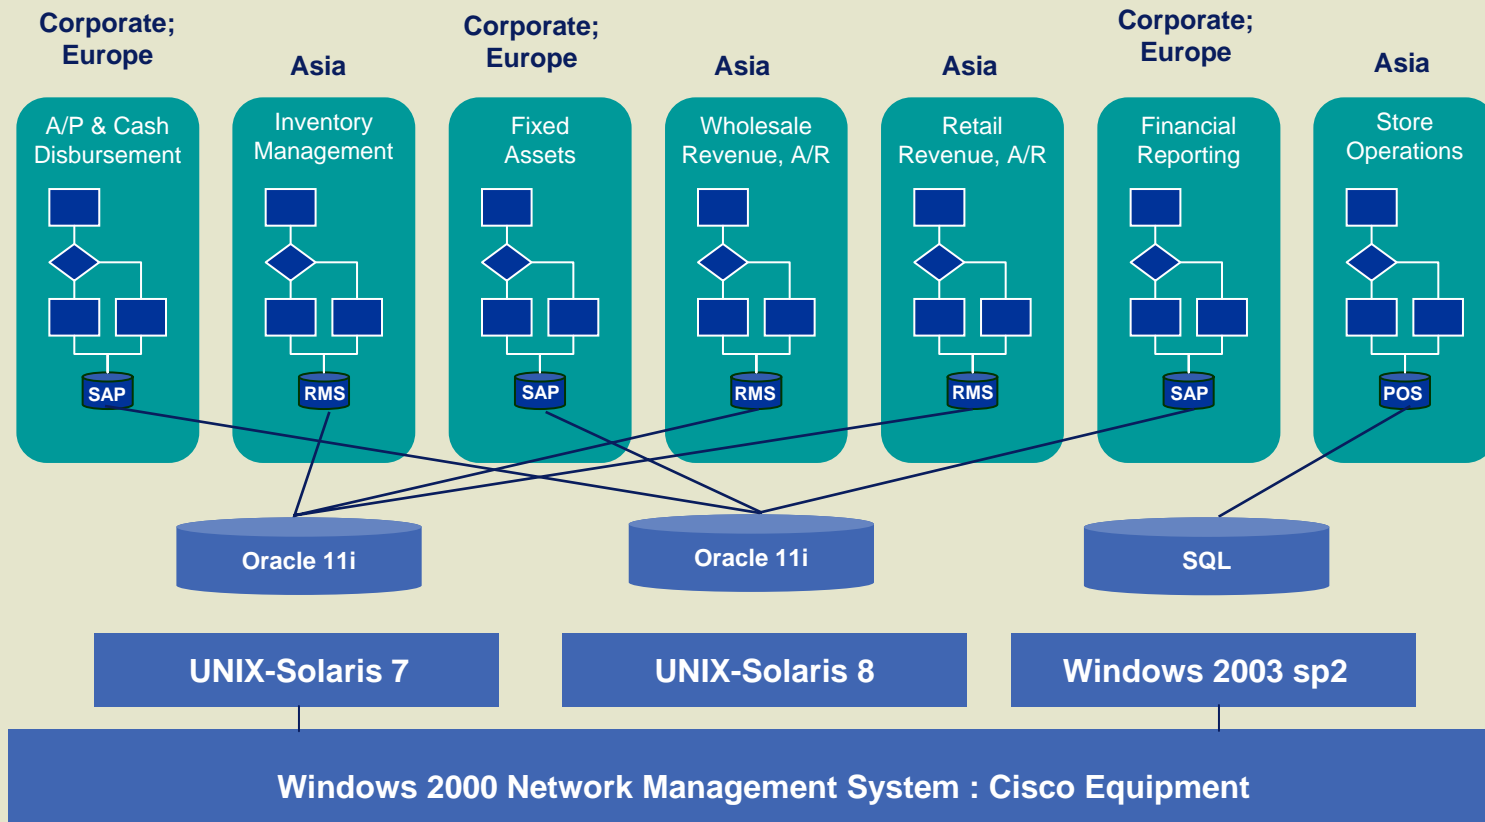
Corporate; Europe

A/P & Cash Disbursement

SAP

Asia

Inventory Management

RMS

Corporate; Europe

Fixed Assets

SAP

Asia

Wholesale Revenue, A/R

RMS

Asia

Retail Revenue, A/R

RMS

Corporate; Europe

Financial Reporting

SAP

Asia

Store Operations

POS

Oracle 11i

Oracle 11i

SQL

UNIX-Solaris 7

UNIX-Solaris 8

Windows 2003 sp2

Windows 2000 Network Management System : Cisco Equipment